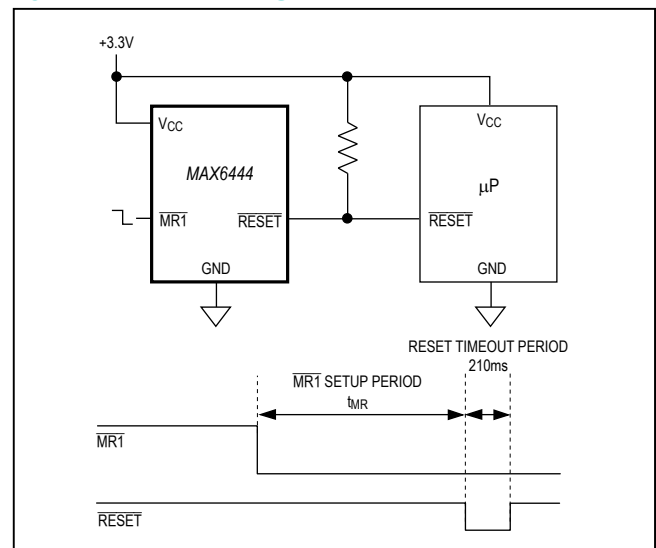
+3.3V

$V_{CC}$

MAX6444

$\overline{MR1}$

$\overline{RESET}$

GND

$V_{CC}$

μP

$\overline{RESET}$

GND

RESET TIMEOUT PERIOD

210ms

$\overline{MR1}$ SETUP PERIOD

$t_{MR}$

$\overline{MR1}$

$\overline{RESET}$